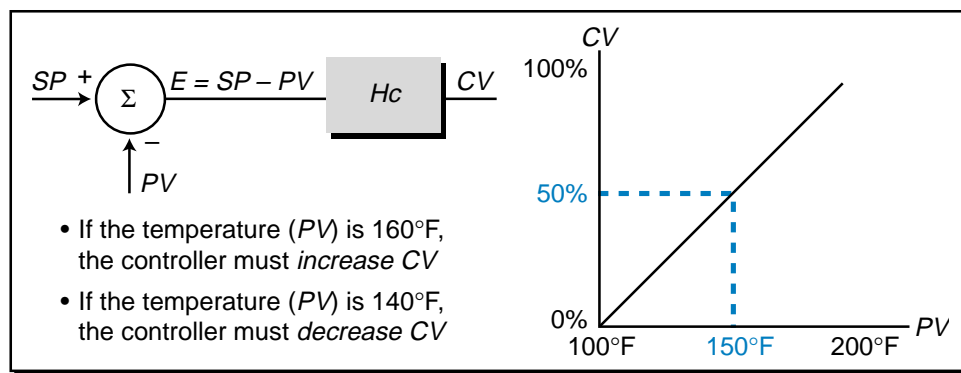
SP +

$\Sigma$

E = SP – PV

Hc

CV

–

PV

• If the temperature (PV) is 160°F, the controller must increase CV

• If the temperature (PV) is 140°F, the controller must decrease CV

CV

100%

50%

0%

100°F

150°F

200°F

PV